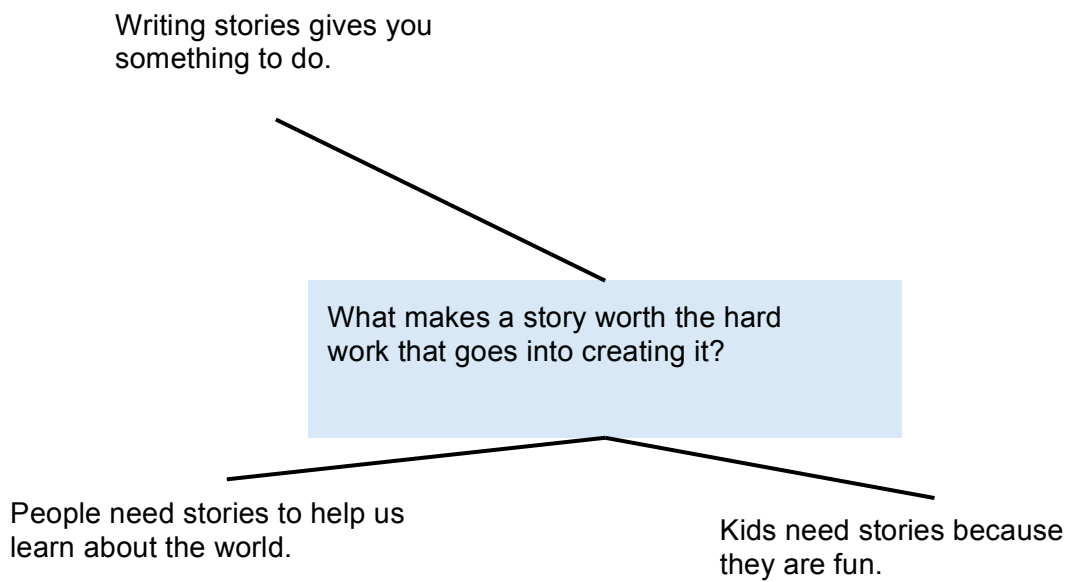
Writing stories gives you something to do.

What makes a story worth the hard work that goes into creating it?

People need stories to help us learn about the world.

Kids need stories because they are fun.